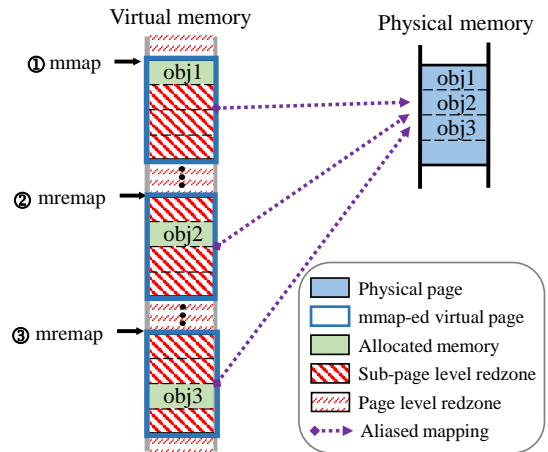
Virtual memory

Physical memory

① mmap

obj1

② mremap

obj2

③ mremap

obj3

obj1
obj2
obj3

Physical page
mmap-ed virtual page
Allocated memory
Sub-page level redzone
Page level redzone
Aliased mapping